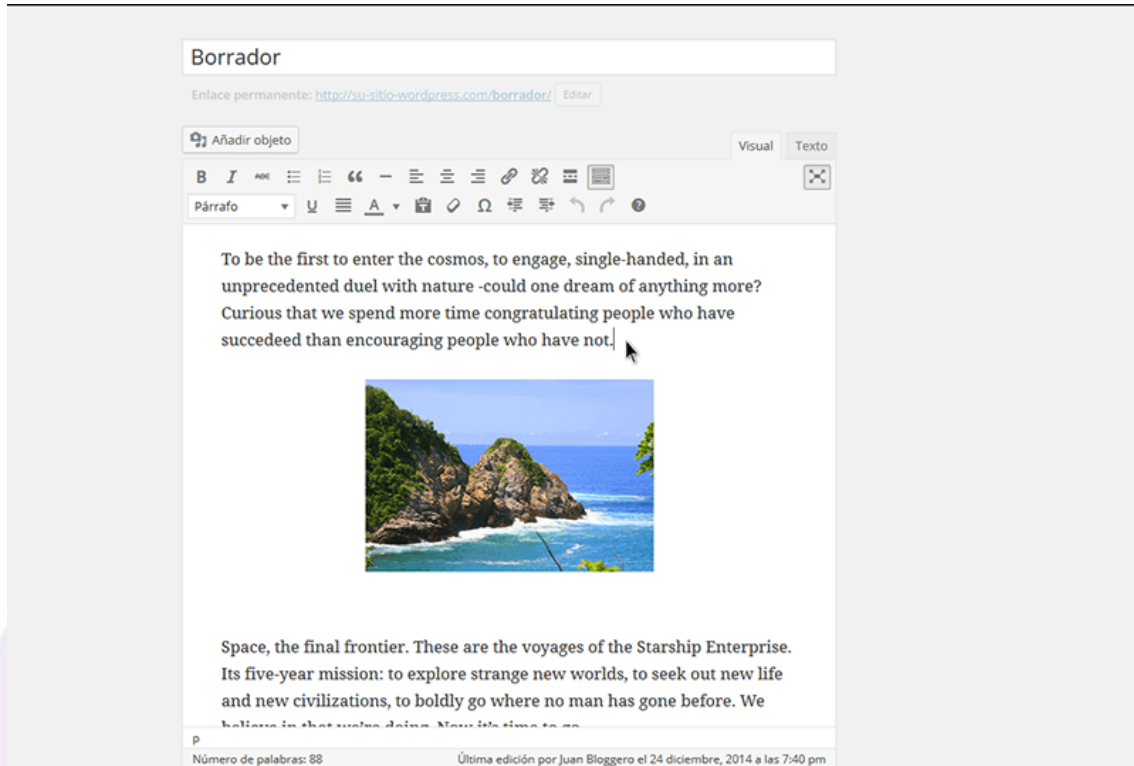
Borrador

Enlace permanente: http://su-sitio-wordpress.com/borrador/ Editar

Añadir objeto

Visual Texto

B I ABC

Párrafo U A Ω

To be the first to enter the cosmos, to engage, single-handed, in an unprecedented duel with nature -could one dream of anything more? Curious that we spend more time congratulating people who have succedeed than encouraging people who have not.

Space, the final frontier. These are the voyages of the Starship Enterprise. Its five-year mission: to explore strange new worlds, to seek out new life and new civilizations, to boldly go where no man has gone before. We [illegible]

p

Número de palabras: 88

Última edición por Juan Bloggero el 24 diciembre, 2014 a las 7:40 pm